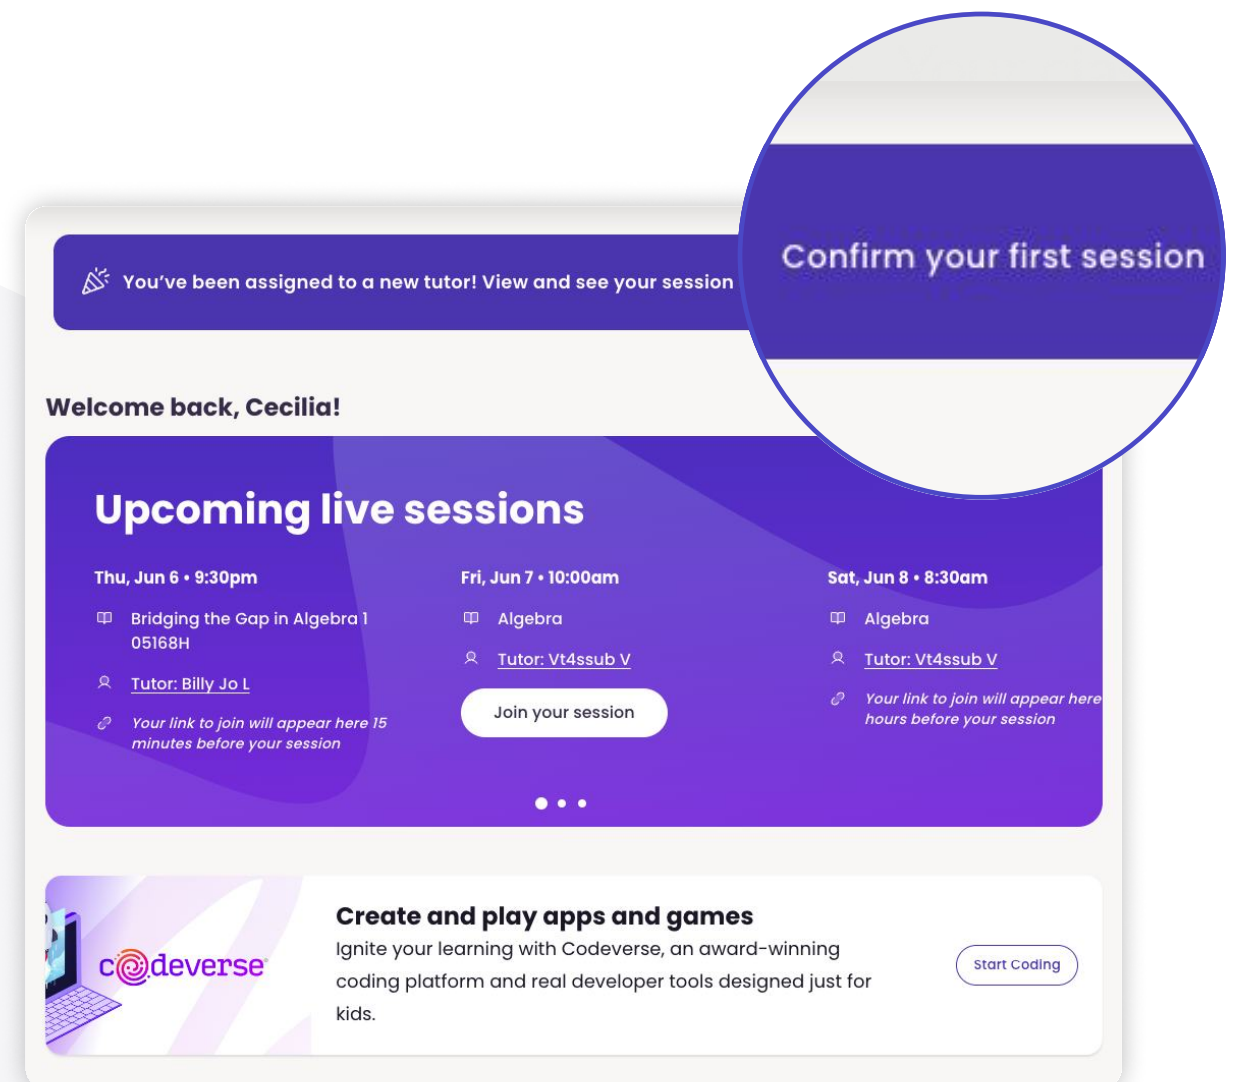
You've been assigned to a new tutor! View and see your session

Confirm your first session

Welcome back, Cecilia!

Upcoming live sessions

Thu, Jun 6 • 9:30pm

Bridging the Gap in Algebra 1 05168H

Tutor: Billy Jo L

Your link to join will appear here 15 minutes before your session

Fri, Jun 7 • 10:00am

Algebra

Tutor: Vt4ssub V

Join your session

Sat, Jun 8 • 8:30am

Algebra

Tutor: Vt4ssub V

Your link to join will appear here hours before your session

codeverse

Create and play apps and games

Ignite your learning with Codeverse, an award-winning coding platform and real developer tools designed just for kids.

Start Coding